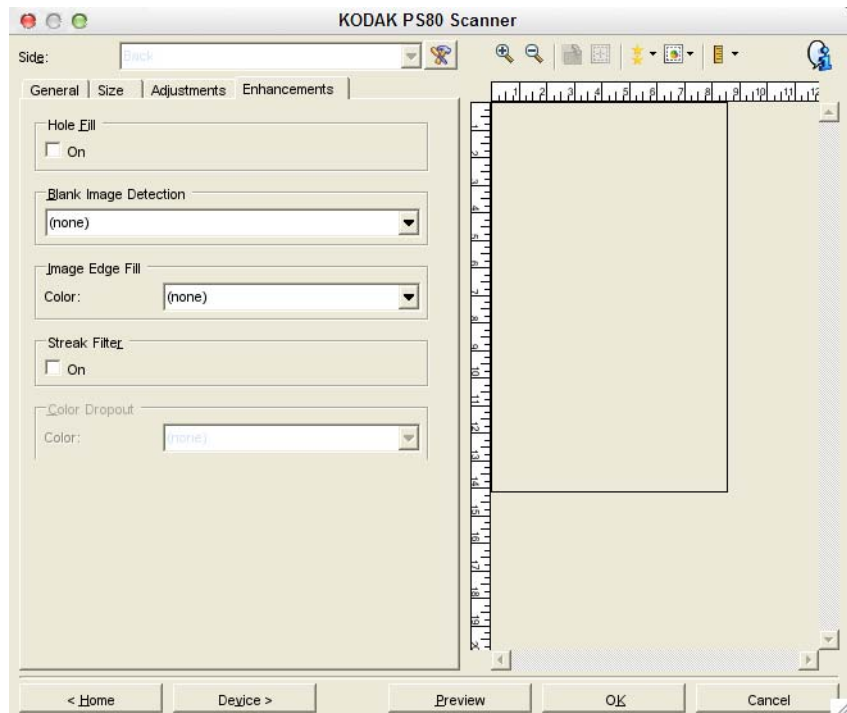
KODAK PS80 Scanner

Side: Back

General | Size | Adjustments | Enhancements

Hole Fill
On

Blank Image Detection
(none)

Image Edge Fill
Color: (none)

Streak Filter
On

Color Dropout
Color: (none)

1 2 3 4 5 6 7 8 9 10 11 12

1 2 3 4 5 6 7 8 9 10 11 12 13 14 15 16 17 18 19 20

< Home
Device >
Preview
OK
Cancel